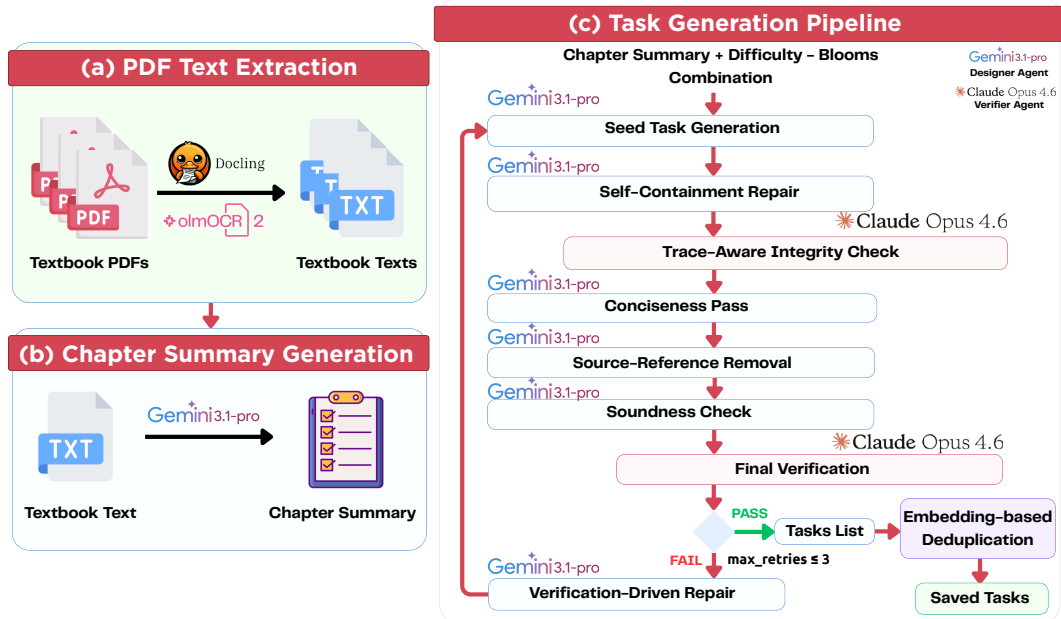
(a) PDF Text Extraction

PDF PDF PDF

Docling

olmOCR 2

TXT

Textbook PDFs

Textbook Texts

(b) Chapter Summary Generation

TXT

Gemini 3.1-pro

Textbook Text

Chapter Summary

(c) Task Generation Pipeline

Chapter Summary + Difficulty - Blooms Combination

Gemini 3.1-pro
Designer Agent

Claude Opus 4.6
Verifier Agent

Gemini 3.1-pro

Seed Task Generation

Gemini 3.1-pro

Self-Containment Repair

Claude Opus 4.6

Trace-Aware Integrity Check

Gemini 3.1-pro

Conciseness Pass

Gemini 3.1-pro

Source-Reference Removal

Gemini 3.1-pro

Soundness Check

Claude Opus 4.6

Final Verification

PASS

Tasks List

Embedding-based Deduplication

FAIL

max_retries ≤ 3

Gemini 3.1-pro

Verification-Driven Repair

Saved Tasks